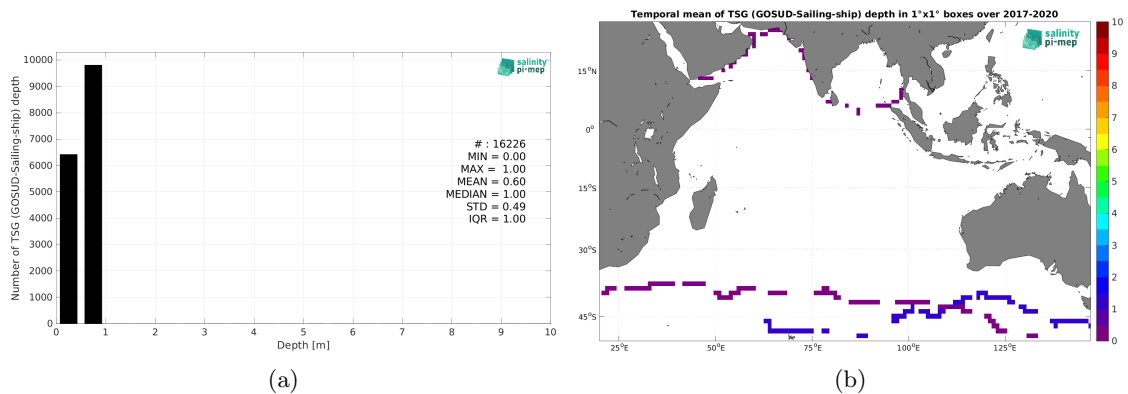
salinity pi-mep

Number of TSG (GOSUD-Sailing-ship) depth

10000
9000
8000
7000
6000
5000
4000
3000
2000
1000
0

# : 16226
MIN = 0.00
MAX = 1.00
MEAN = 0.60
MEDIAN = 1.00
STD = 0.49
IQR = 1.00

0 1 2 3 4 5 6 7 8 9 10
Depth [m]

(a)

Temporal mean of TSG (GOSUD-Sailing-ship) depth in 1°x1° boxes over 2017-2020

salinity pi-mep

15°N
0°
15°S
30°S
45°S

25°E 50°E 75°E 100°E 125°E

10
9
8
7
6
5
4
3
2
1
0

(b)